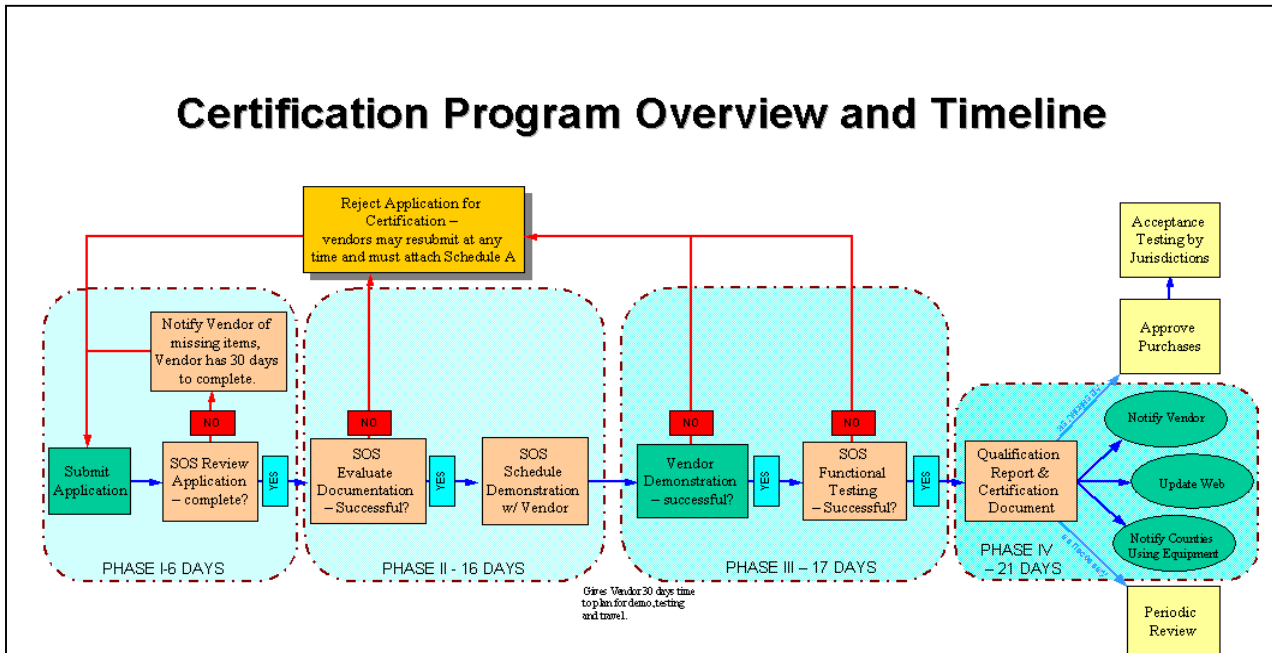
Certification Program Overview and Timeline

Reject Application for Certification – vendors may resubmit at any time and must attach Schedule A

Acceptance Testing by Jurisdictions

Approve Purchases

Notify Vendor of missing items, Vendor has 30 days to complete.

NO

Submit Application

SOS Review Application – complete?

YES

PHASE I-6 DAYS

NO

SOS Evaluate Documentation – Successful?

YES

SOS Schedule Demonstration w/ Vendor

PHASE II - 16 DAYS

Gives Vendor 30 days time to plan for demo, testing and travel.

NO

Vendor Demonstration – successful?

YES

NO

SOS Functional Testing – Successful?

YES

PHASE III – 17 DAYS

Qualification Report & Certification Document

Notify Vendor

Update Web

Notify Counties Using Equipment

PHASE IV – 21 DAYS

Periodic Review